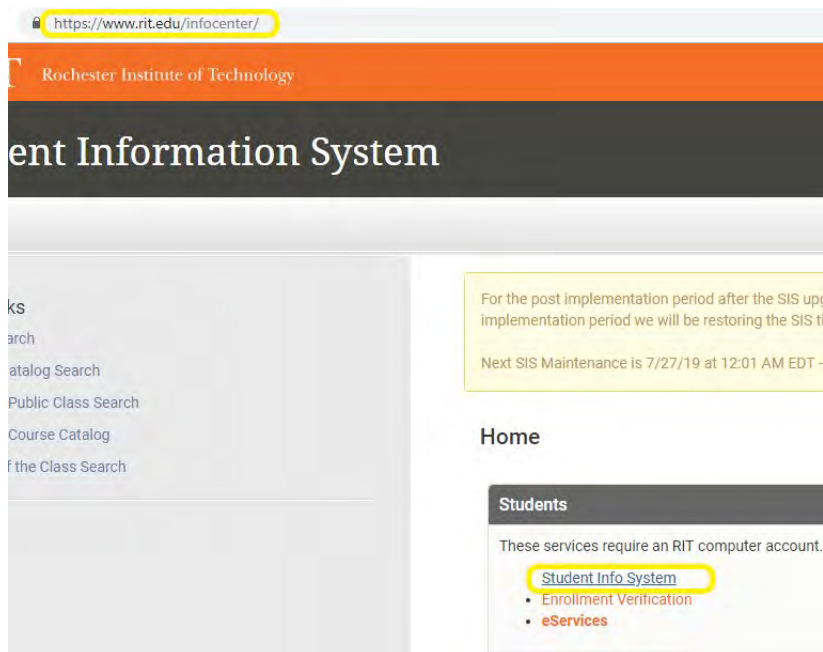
https://www.rit.edu/infocenter/

T Rochester Institute of Technology

ent Information System

ks
arch
atalog Search
Public Class Search
Course Catalog
f the Class Search

For the post implementation period after the SIS upg
implementation period we will be restoring the SIS ti

Next SIS Maintenance is 7/27/19 at 12:01 AM EDT -

Home

Students

These services require an RIT computer account.

Student Info System
- Enrollment Verification
- eServices